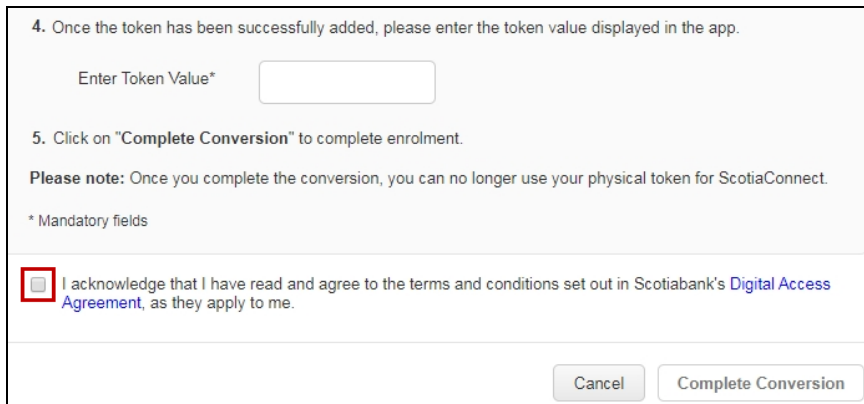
4. Once the token has been successfully added, please enter the token value displayed in the app.

Enter Token Value*

5. Click on "Complete Conversion" to complete enrolment.

Please note: Once you complete the conversion, you can no longer use your physical token for ScotiaConnect.

* Mandatory fields

I acknowledge that I have read and agree to the terms and conditions set out in Scotiabank's Digital Access Agreement, as they apply to me.

Cancel Complete Conversion